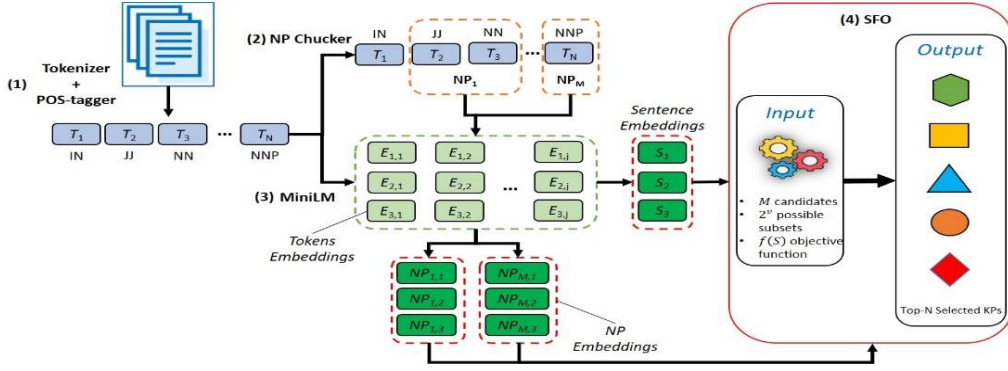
(1) Tokenizer + POS-tagger

$T_1$ $T_2$ $T_3$ ... $T_N$
IN JJ NN NNP

(2) NP Chucker

IN JJ NN NNP
$T_1$ $T_2$ $T_3$ ... $T_N$
$NP_1$ $NP_M$

(3) MiniLM

$E_{1,1}$ $E_{1,2}$ $E_{1,j}$
$E_{2,1}$ $E_{2,2}$ ... $E_{2,j}$
$E_{3,1}$ $E_{3,2}$ $E_{3,j}$

Tokens Embeddings

Sentence Embeddings

$S_1$
$S_2$
$S_3$

$NP_{1,1}$ $NP_{M,1}$
$NP_{1,2}$ $NP_{M,2}$
$NP_{1,3}$ $NP_{M,3}$

NP Embeddings

(4) SFO

Input

• $M$ candidates
• $2^M$ possible subsets
• $f(S)$ objective function

Output

Top-N Selected KPs